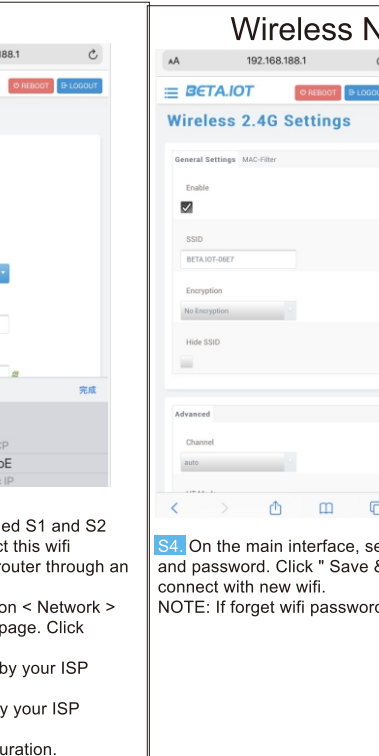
188.1

REBOOT LOGOUT

完成

P
oE
e IP

ed S1 and S2 ct this wifi router through an

on < Network > page. Click

by your ISP

y your ISP

uration.

Wireless N

AA 192.168.188.1

BETA.IOT REBOOT LOGOU

Wireless 2.4G Settings

General Settings MAC-Filter

Enable

SSID

BETA.IOT-06E7

Encryption

No Encryption

Hide SSID

Advanced

Channel

auto

S4. On the main interface, se and password. Click " Save & connect with new wifi.
NOTE: If forget wifi password